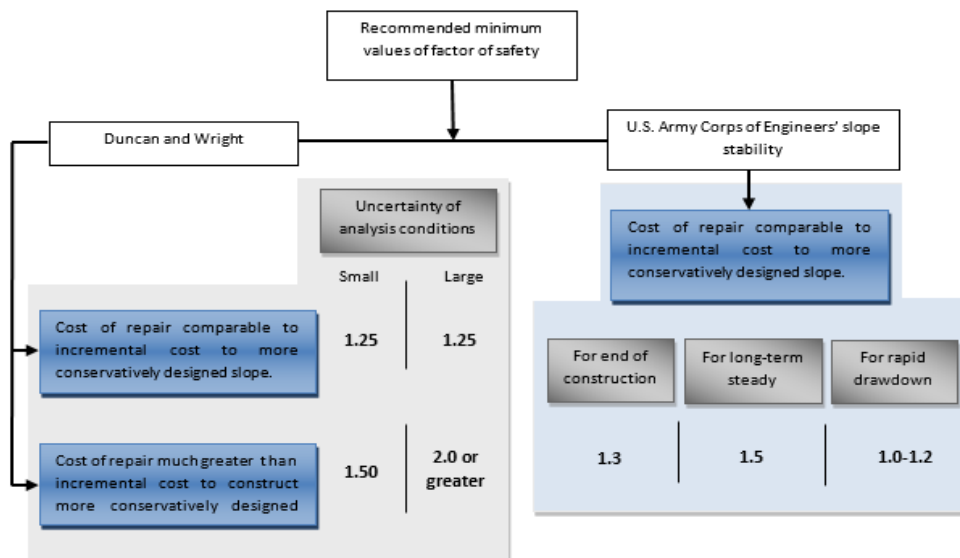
Recommended minimum values of factor of safety

Duncan and Wright

U.S. Army Corps of Engineers' slope stability

Uncertainty of analysis conditions

Small

Large

Cost of repair comparable to incremental cost to more conservatively designed slope.

1.25

1.25

Cost of repair much greater than incremental cost to construct more conservatively designed

1.50

2.0 or greater

Cost of repair comparable to incremental cost to more conservatively designed slope.

For end of construction

For long-term steady

For rapid drawdown

1.3

1.5

1.0-1.2